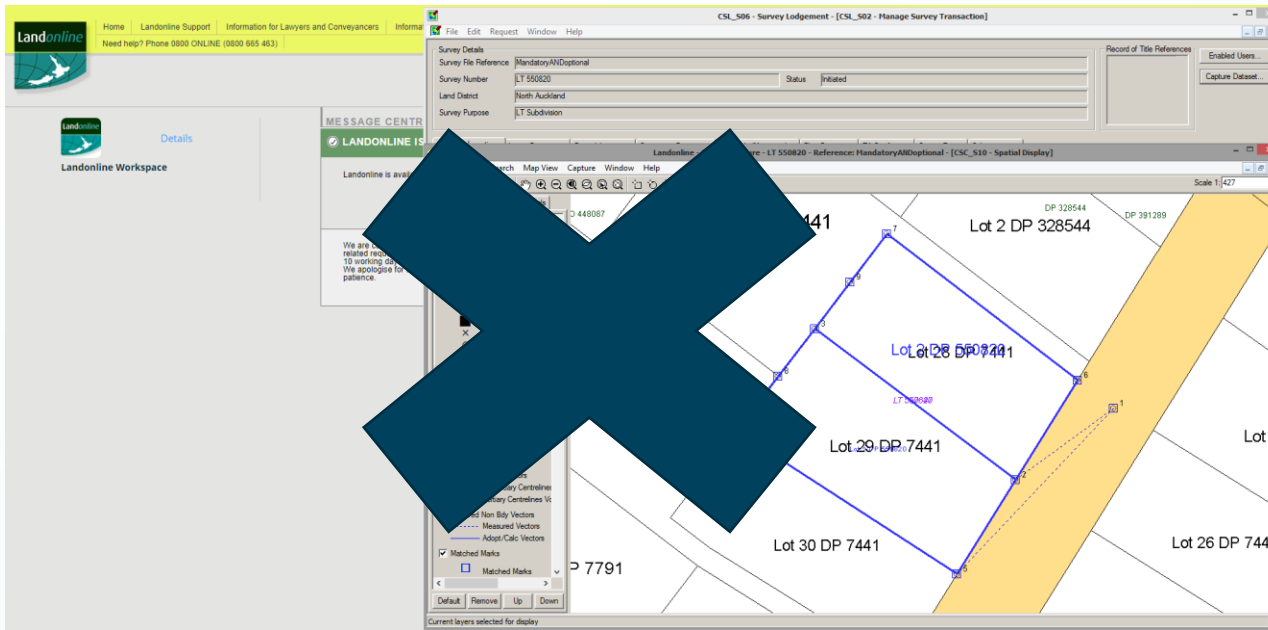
Landonline

Home | Landonline Support | Information for Lawyers and Conveyancers | Informa

Need help? Phone 0800 ONLINE (0800 665 463)

Landonline

Details

Landonline Workspace

MESSAGE CENTR

LANDONLINE IS

Landonline is avai

We are c related requ 10 working day We apologise for patience.

CSL_S06 - Survey Lodgement - [CSL_S02 - Manage Survey Transaction]

File Edit Request Window Help

Survey Details

Survey File Reference MandatoryANDoptional

Survey Number LT 550820

Status Initiated

Land District North Auckland

Survey Purpose LT Subdivision

Record of Title References

Enabled Users...

Capture Dataset...

Landonline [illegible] re - LT 550820 - Reference: MandatoryANDoptional - [CSC_S10 - Spatial Display]

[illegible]rch Map View Capture Window Help

Scale 1: 427

D 448087

441

Lot 2 DP 328544

DP 328544

DP 391289

Lot 2 DP 550820

Lot 28 DP 7441

LT 550820

Lot 29 DP 7441

Lot

Lot 30 DP 7441

Lot 26 DP 744

P 7791

7 9 3 8 6 1 2 5

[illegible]ary Centrelines

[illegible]ary Centrelines Vo

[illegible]d Non Bdy Vectors

Measured Vectors

Adopt/Calc Vectors

Matched Marks

Matched Marks

Default Remove Up Down

Current layers selected for display